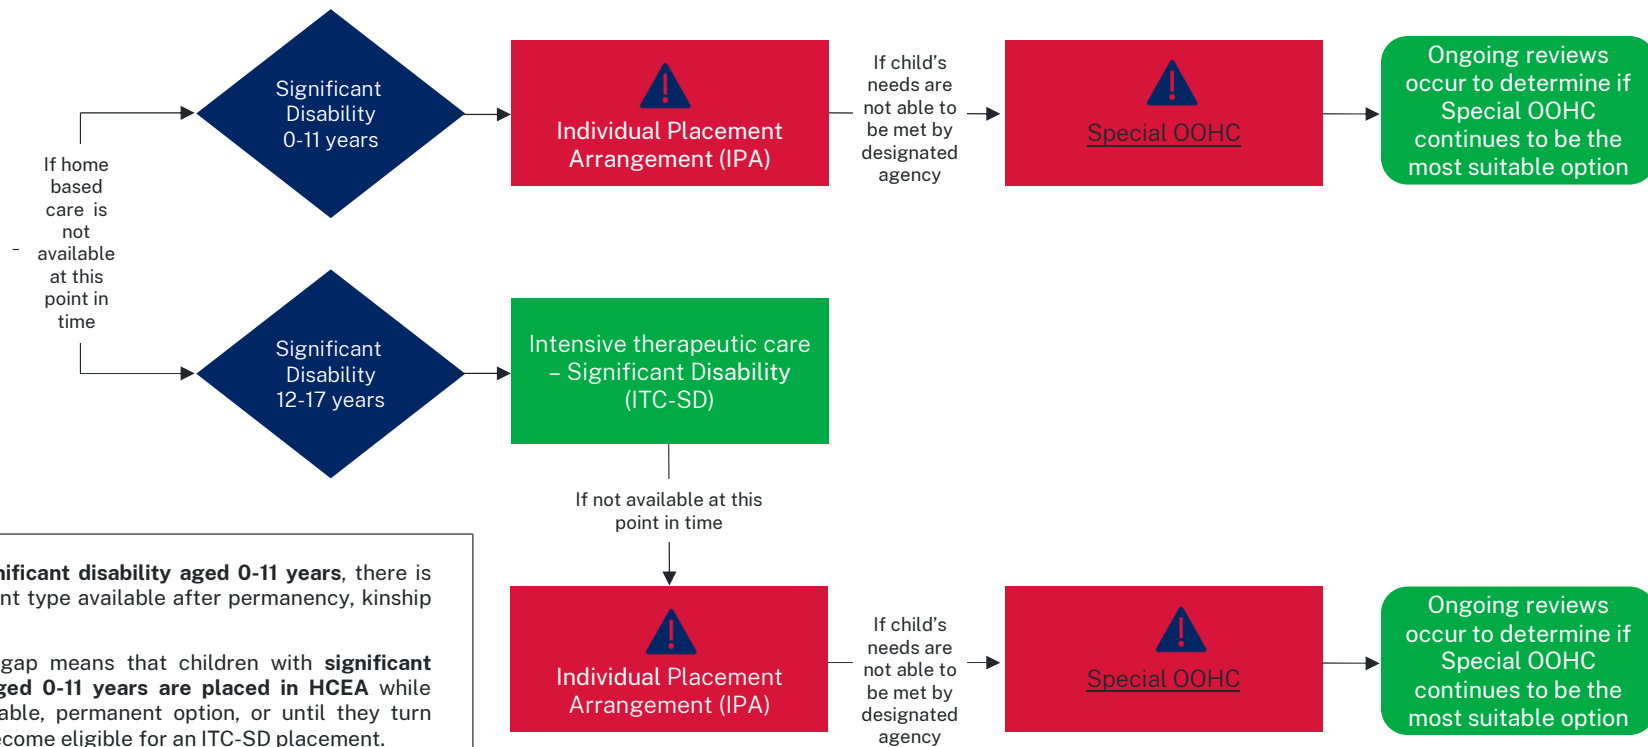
Significant Disability 0-11 years

Individual Placement Arrangement (IPA)

If child's needs are not able to be met by designated agency

Special OOHC

Ongoing reviews occur to determine if Special OOHC continues to be the most suitable option

If home based care is not available at this point in time

Significant Disability 12-17 years

Intensive therapeutic care – Significant Disability (ITC-SD)

If not available at this point in time

Individual Placement Arrangement (IPA)

If child's needs are not able to be met by designated agency

Special OOHC

Ongoing reviews occur to determine if Special OOHC continues to be the most suitable option

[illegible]nificant disability aged 0-11 years, there is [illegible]nt type available after permanency, kinship

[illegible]gap means that children with significant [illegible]ged 0-11 years are placed in HCEA while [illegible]able, permanent option, or until they turn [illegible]ecome eligible for an ITC-SD placement.